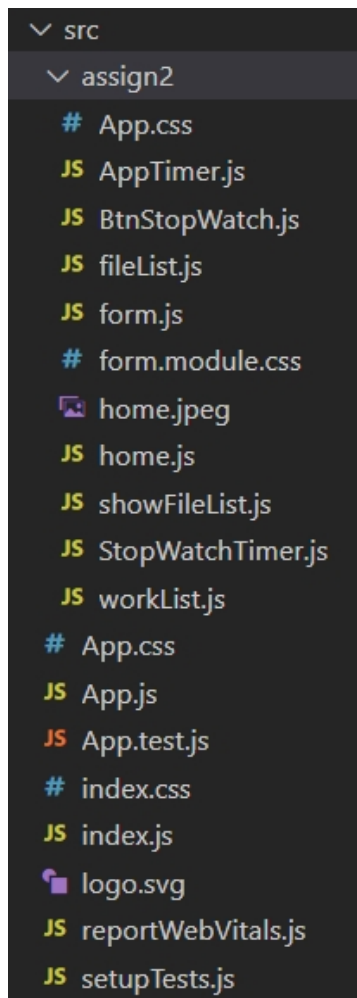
∨ src
∨ assign2
# App.css
JS AppTimer.js
JS BtnStopWatch.js
JS fileList.js
JS form.js
# form.module.css
home.jpeg
JS home.js
JS showFileList.js
JS StopWatchTimer.js
JS workList.js
# App.css
JS App.js
JS App.test.js
# index.css
JS index.js
logo.svg
JS reportWebVitals.js
JS setupTests.js